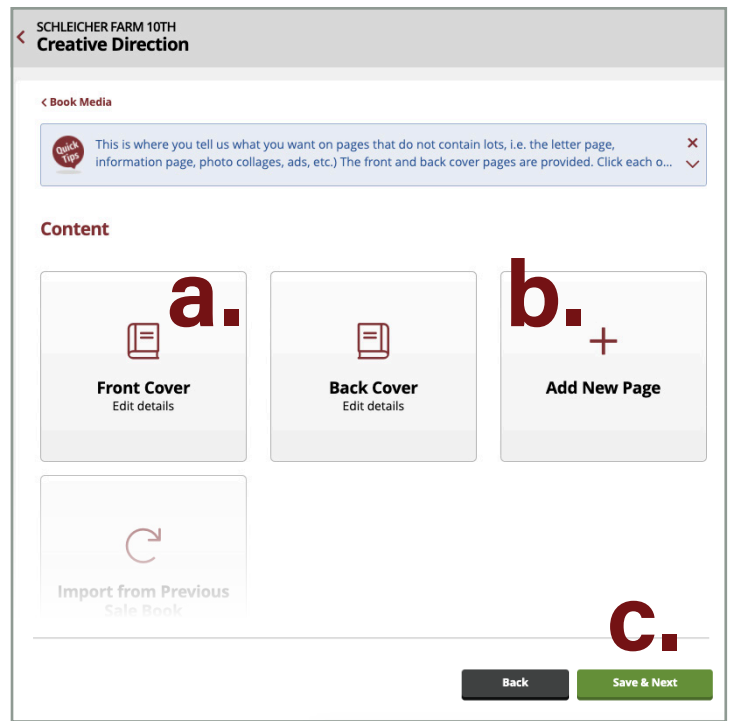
SCHLEICHER FARM 10TH
Creative Direction

Book Media

Quick Tips

This is where you tell us what you want on pages that do not contain lots, i.e. the letter page, information page, photo collages, ads, etc.) The front and back cover pages are provided. Click each o...

Content

a.

Front Cover
Edit details

Back Cover
Edit details

b.

+
Add New Page

Import from Previous Sale Book

c.

Back

Save & Next